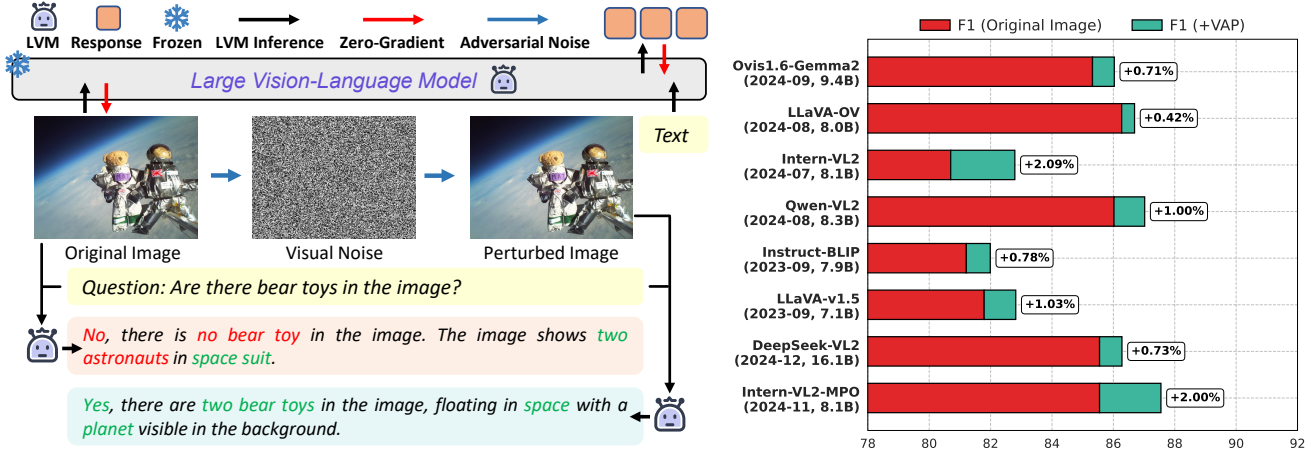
LVM Response Frozen LVM Inference Zero-Gradient Adversarial Noise

Large Vision-Language Model

Text

Original Image Visual Noise Perturbed Image

Question: Are there bear toys in the image?

No, there is no bear toy in the image. The image shows two astronauts in space suit.

Yes, there are two bear toys in the image, floating in space with a planet visible in the background.

F1 (Original Image) F1 (+VAP)

Ovis1.6-Gemma2 (2024-09, 9.4B) +0.71%
LLaVA-OV (2024-08, 8.0B) +0.42%
Intern-VL2 (2024-07, 8.1B) +2.09%
Qwen-VL2 (2024-08, 8.3B) +1.00%
Instruct-BLIP (2023-09, 7.9B) +0.78%
LLaVA-v1.5 (2023-09, 7.1B) +1.03%
DeepSeek-VL2 (2024-12, 16.1B) +0.73%
Intern-VL2-MPO (2024-11, 8.1B) +2.00%

78 80 82 84 86 88 90 92